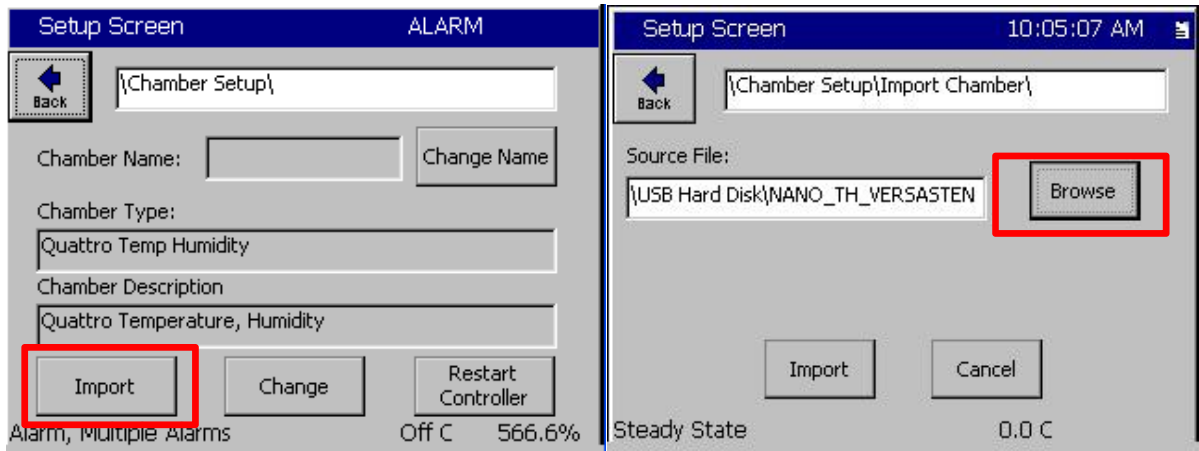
Setup Screen ALARM

Back

\Chamber Setup\

Chamber Name:

Change Name

Chamber Type:

Quattro Temp Humidity

Chamber Description

Quattro Temperature, Humidity

Import

Change

Restart Controller

Alarm, Multiple Alarms Off C 566.6%

Setup Screen 10:05:07 AM

Back

\Chamber Setup\Import Chamber\

Source File:

\USB Hard Disk\NANO_TH_VERSASTEN

Browse

Import

Cancel

Steady State 0.0 C